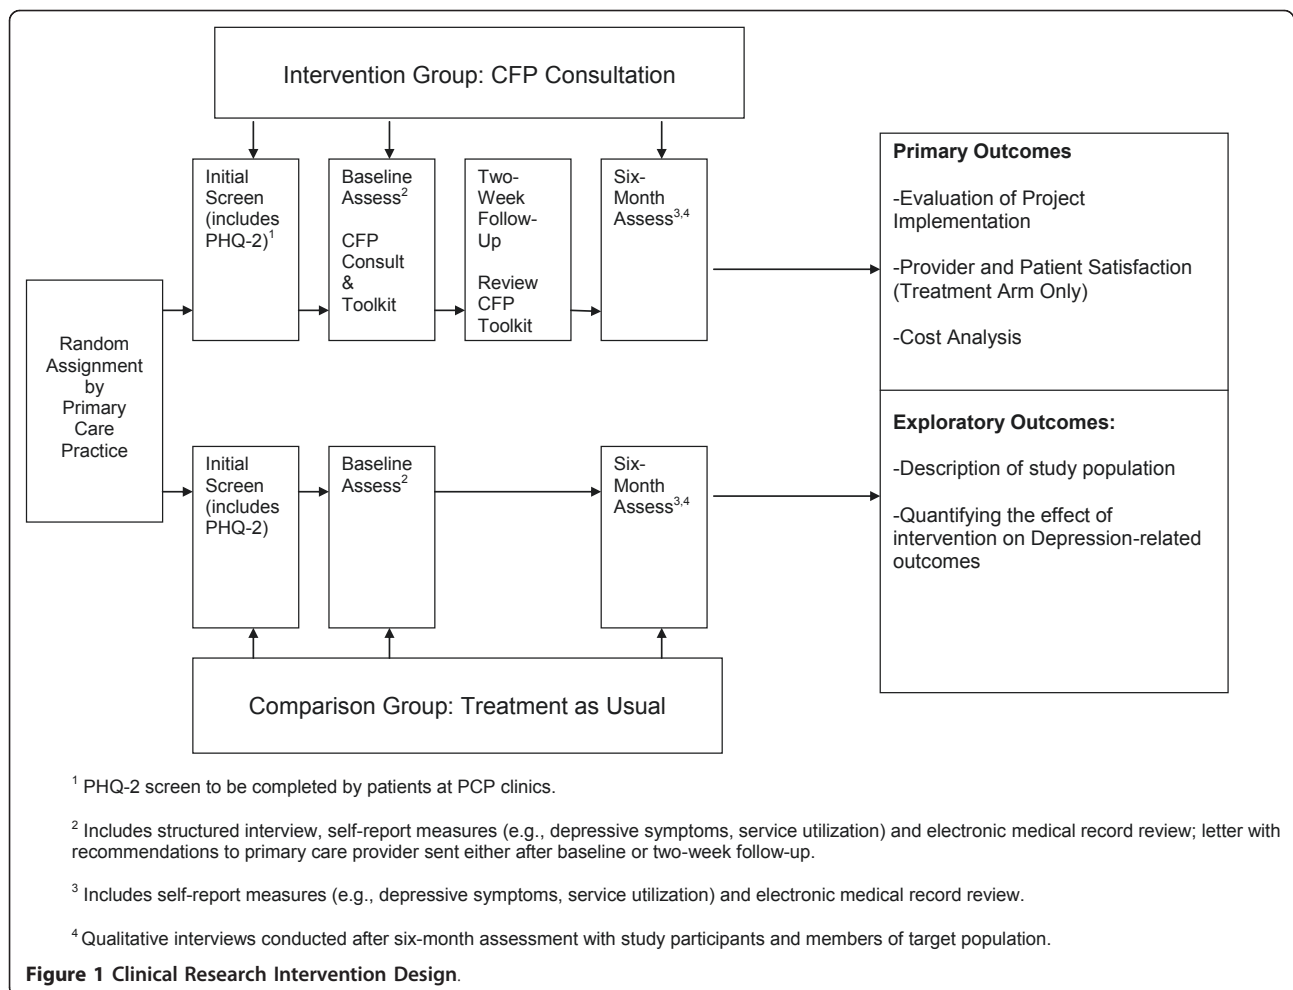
Intervention Group: CFP Consultation

Initial Screen (includes PHQ-2)$^1$

Baseline Assess$^2$

CFP Consult & Toolkit

Two-Week Follow-Up

Review CFP Toolkit

Six-Month Assess$^{3,4}$

Primary Outcomes

-Evaluation of Project Implementation

-Provider and Patient Satisfaction (Treatment Arm Only)

-Cost Analysis

Random Assignment by Primary Care Practice

Initial Screen (includes PHQ-2)

Baseline Assess$^2$

Six-Month Assess$^{3,4}$

Exploratory Outcomes:

-Description of study population

-Quantifying the effect of intervention on Depression-related outcomes

Comparison Group: Treatment as Usual

$^1$ PHQ-2 screen to be completed by patients at PCP clinics.

$^2$ Includes structured interview, self-report measures (e.g., depressive symptoms, service utilization) and electronic medical record review; letter with recommendations to primary care provider sent either after baseline or two-week follow-up.

$^3$ Includes self-report measures (e.g., depressive symptoms, service utilization) and electronic medical record review.

$^4$ Qualitative interviews conducted after six-month assessment with study participants and members of target population.

Figure 1 Clinical Research Intervention Design.